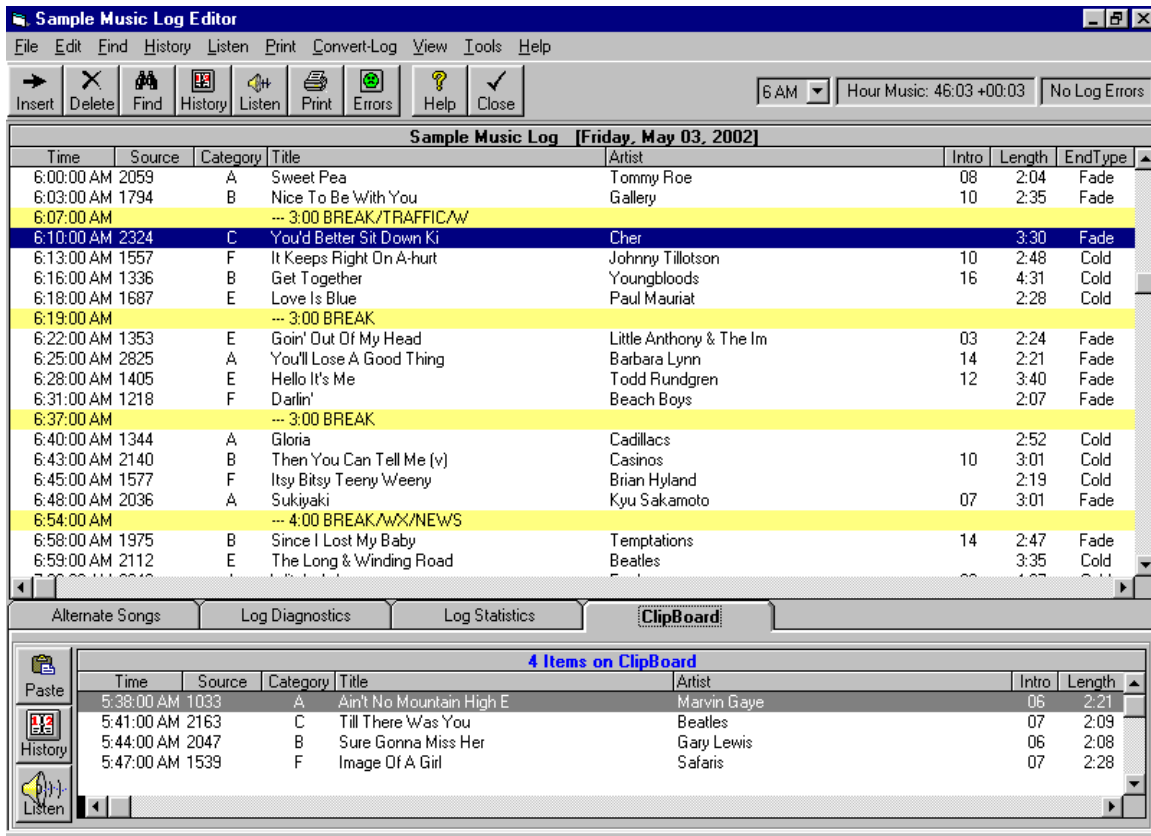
Sample Music Log Editor

File Edit Find History Listen Print Convert-Log View Tools Help

Insert | Delete | Find | History | Listen | Print | Errors | Help | Close

6 AM | Hour Music: 46:03 +00:03 | No Log Errors

Sample Music Log [Friday, May 03, 2002]

| Time | Source | Category | Title | Artist | Intro | Length | EndType |
|---|---|---|---|---|---|---|---|
| 6:00:00 AM | 2059 | A | Sweet Pea | Tommy Roe | 08 | 2:04 | Fade |
| 6:03:00 AM | 1794 | B | Nice To Be With You | Gallery | 10 | 2:35 | Fade |
| 6:07:00 AM | | | --- 3:00 BREAK/TRAFFIC/W | | | | |
| 6:10:00 AM | 2324 | C | You'd Better Sit Down Ki | Cher | | 3:30 | Fade |
| 6:13:00 AM | 1557 | F | It Keeps Right On A-hurt | Johnny Tillotson | 10 | 2:48 | Cold |
| 6:16:00 AM | 1336 | B | Get Together | Youngbloods | 16 | 4:31 | Cold |
| 6:18:00 AM | 1687 | E | Love Is Blue | Paul Mauriat | | 2:28 | Cold |
| 6:19:00 AM | | | --- 3:00 BREAK | | | | |
| 6:22:00 AM | 1353 | E | Goin' Out Of My Head | Little Anthony & The Im | 03 | 2:24 | Fade |
| 6:25:00 AM | 2825 | A | You'll Lose A Good Thing | Barbara Lynn | 14 | 2:21 | Fade |
| 6:28:00 AM | 1405 | E | Hello It's Me | Todd Rundgren | 12 | 3:40 | Fade |
| 6:31:00 AM | 1218 | F | Darlin' | Beach Boys | | 2:07 | Fade |
| 6:37:00 AM | | | --- 3:00 BREAK | | | | |
| 6:40:00 AM | 1344 | A | Gloria | Cadillacs | | 2:52 | Cold |
| 6:43:00 AM | 2140 | B | Then You Can Tell Me (v) | Casinos | 10 | 3:01 | Cold |
| 6:45:00 AM | 1577 | F | Itsy Bitsy Teeny Weeny | Brian Hyland | | 2:19 | Cold |
| 6:48:00 AM | 2036 | A | Sukiyaki | Kyu Sakamoto | 07 | 3:01 | Fade |
| 6:54:00 AM | | | --- 4:00 BREAK/WX/NEWS | | | | |
| 6:58:00 AM | 1975 | B | Since I Lost My Baby | Temptations | 14 | 2:47 | Fade |
| 6:59:00 AM | 2112 | E | The Long & Winding Road | Beatles | | 3:35 | Cold |

Alternate Songs | Log Diagnostics | Log Statistics | ClipBoard

Paste
History
Listen

4 Items on ClipBoard

| Time | Source | Category | Title | Artist | Intro | Length |
|---|---|---|---|---|---|---|
| 5:38:00 AM | 1033 | A | Ain't No Mountain High E | Marvin Gaye | 06 | 2:21 |
| 5:41:00 AM | 2163 | C | Till There Was You | Beatles | 07 | 2:09 |
| 5:44:00 AM | 2047 | B | Sure Gonna Miss Her | Gary Lewis | 06 | 2:08 |
| 5:47:00 AM | 1539 | F | Image Of A Girl | Safaris | 07 | 2:28 |